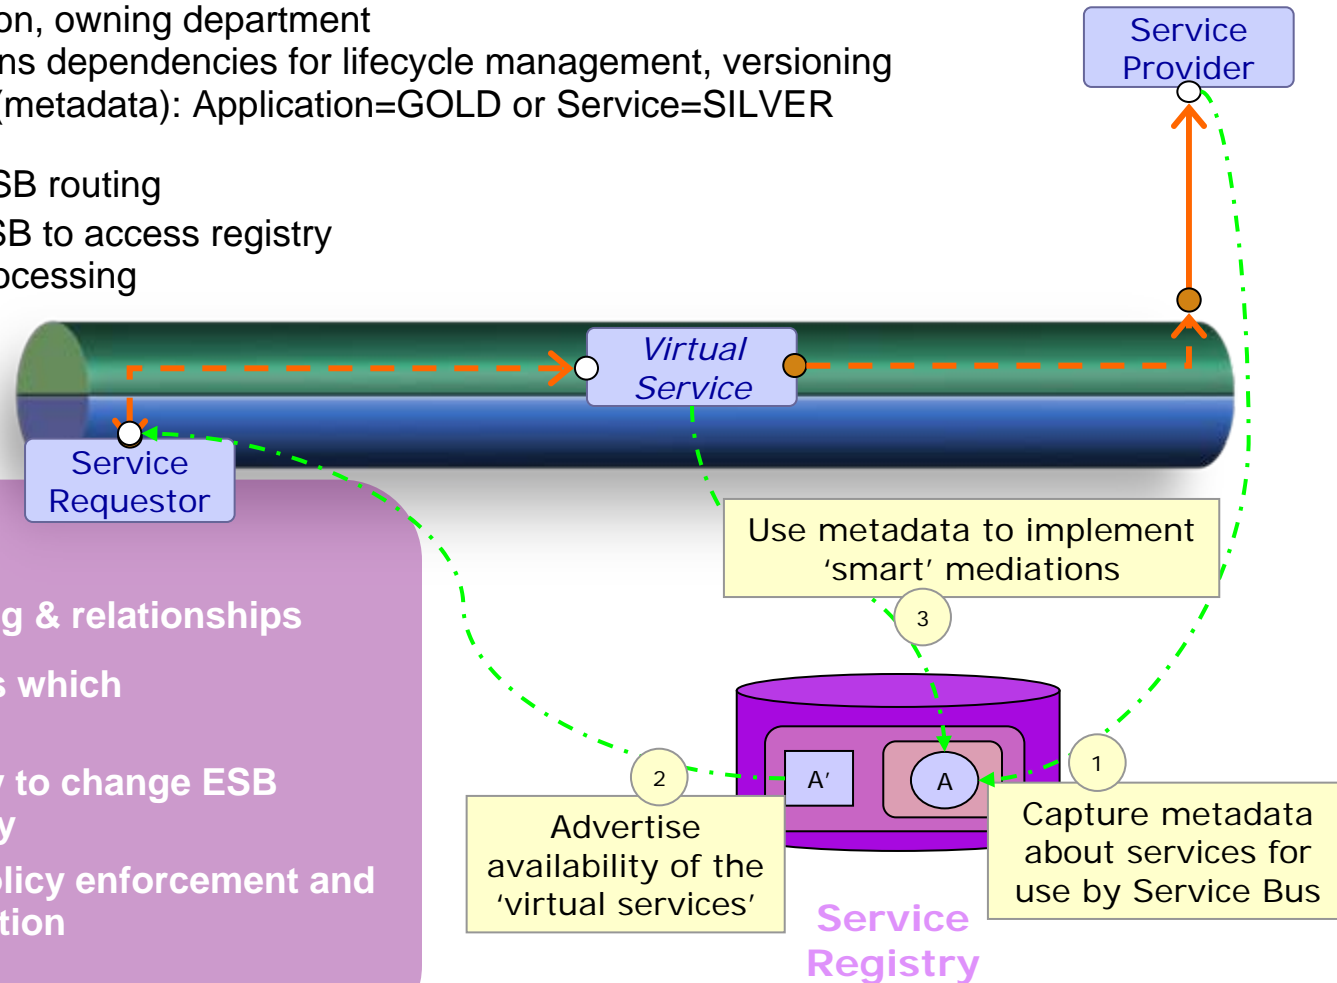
on, owning department
ns dependencies for lifecycle management, versioning
(metadata): Application=GOLD or Service=SILVER

SB routing
SB to access registry
ocessing

Service Provider

Virtual Service

Service Requestor

g & relationships

s which

y to change ESB
y
olicy enforcement and
tion

Use metadata to implement 'smart' mediations

3

A'

A

2

1

Advertise availability of the 'virtual services'

Capture metadata about services for use by Service Bus

Service Registry